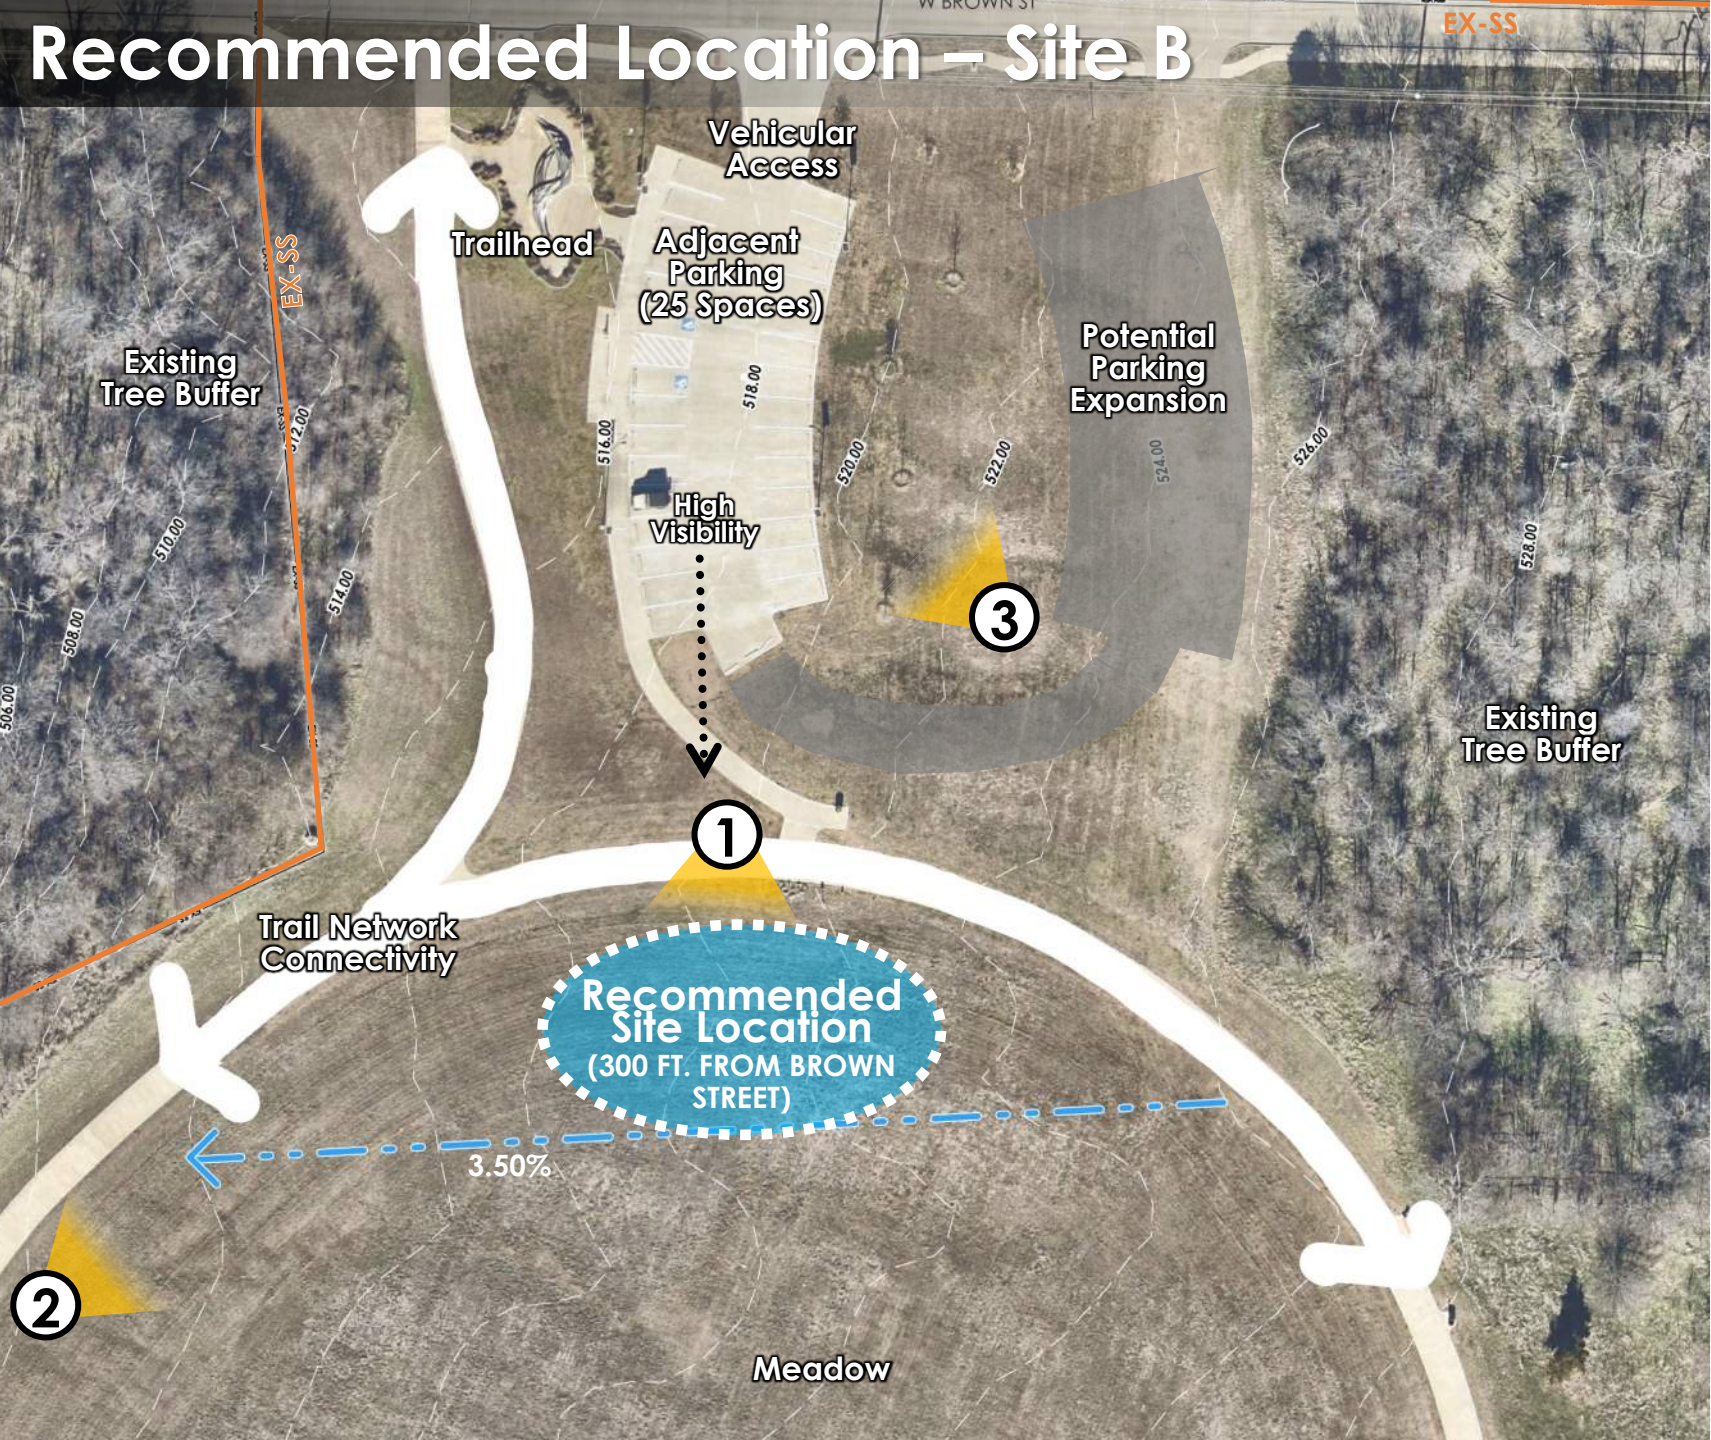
Recommended Location – Site B

W BROWN ST

EX-SS

Vehicular Access

Trailhead

Adjacent Parking (25 Spaces)

EX-SS

Existing Tree Buffer

Potential Parking Expansion

518.00

516.00

520.00

522.00

524.00

526.00

528.00

512.00

510.00

514.00

508.00

506.00

High Visibility

3

Existing Tree Buffer

1

Trail Network Connectivity

Recommended Site Location (300 FT. FROM BROWN STREET)

3.50%

2

Meadow